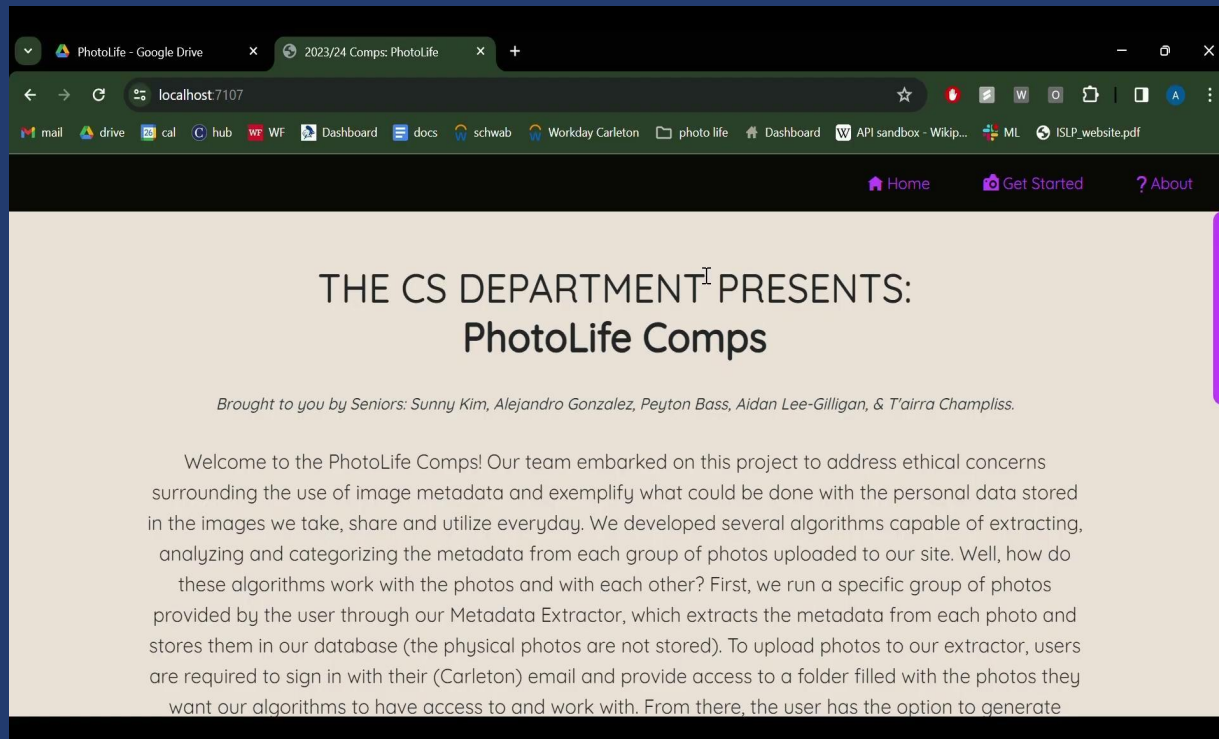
PhotoLife - Google Drive ×
2023/24 Comps: PhotoLife ×
+

localhost:7107

mail drive cal hub WF Dashboard docs schwab Workday Carleton photo life Dashboard API sandbox - Wikip... ML ISLP_website.pdf

Home Get Started ? About

THE CS DEPARTMENT PRESENTS:
PhotoLife Comps

Brought to you by Seniors: Sunny Kim, Alejandro Gonzalez, Peyton Bass, Aidan Lee-Gilligan, & T'airra Champliss.

Welcome to the PhotoLife Comps! Our team embarked on this project to address ethical concerns surrounding the use of image metadata and exemplify what could be done with the personal data stored in the images we take, share and utilize everyday. We developed several algorithms capable of extracting, analyzing and categorizing the metadata from each group of photos uploaded to our site. Well, how do these algorithms work with the photos and with each other? First, we run a specific group of photos provided by the user through our Metadata Extractor, which extracts the metadata from each photo and stores them in our database (the physical photos are not stored). To upload photos to our extractor, users are required to sign in with their (Carleton) email and provide access to a folder filled with the photos they want our algorithms to have access to and work with. From there, the user has the option to generate